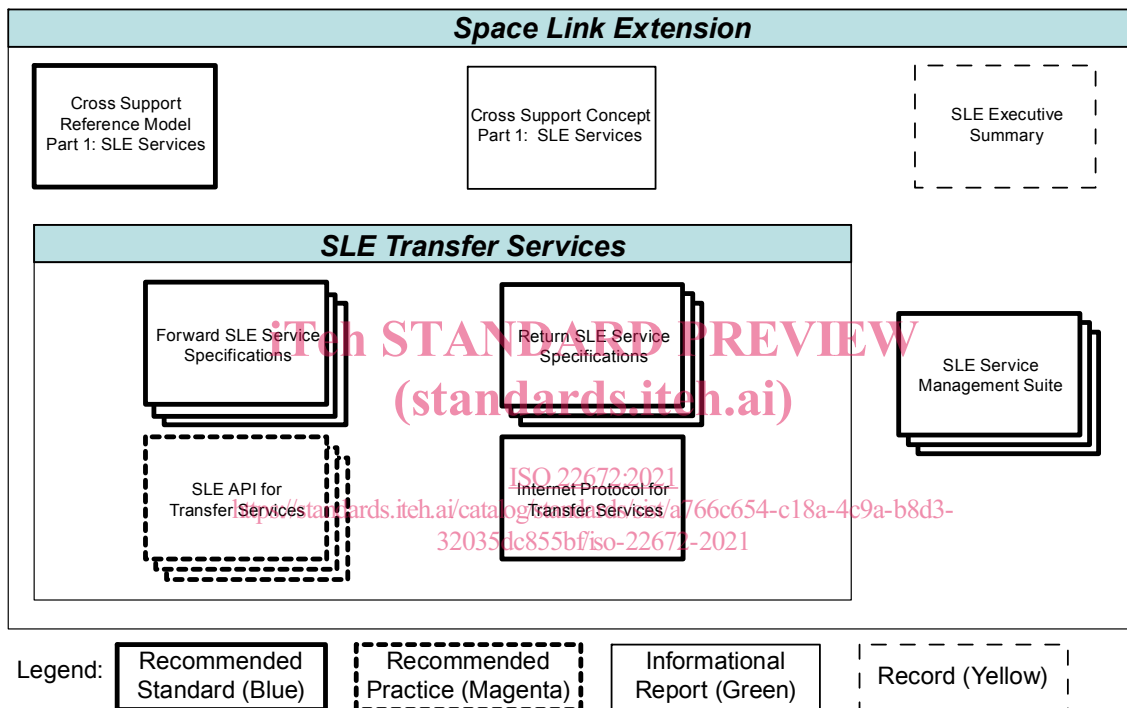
Space Link Extension

Cross Support Reference Model Part 1: SLE Services

Cross Support Concept Part 1: SLE Services

SLE Executive Summary

SLE Transfer Services

Forward SLE Service Specifications

Return SLE Service Specifications

SLE Service Management Suite

SLE API for Transfer Services

Internet Protocol for Transfer Services

iTeh STANDARD PREVIEW
(standards.iteh.ai)

ISO 22672:2021
https://standards.iteh.ai/catalog/standards/sist/a766c654-c18a-4c9a-b8d3-32035dc855bf/iso-22672-2021

Legend: Recommended Standard (Blue) Recommended Practice (Magenta) Informational Report (Green) Record (Yellow)